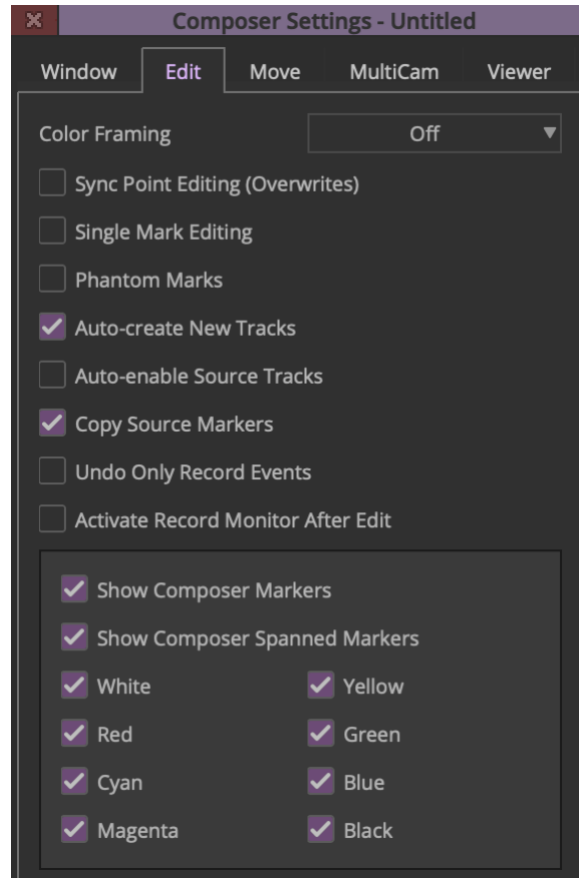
Composer Settings - Untitled

Window | Edit | Move | MultiCam | Viewer

Color Framing
Off

Sync Point Editing (Overwrites)
Single Mark Editing
Phantom Marks
Auto-create New Tracks
Auto-enable Source Tracks
Copy Source Markers
Undo Only Record Events
Activate Record Monitor After Edit

Show Composer Markers
Show Composer Spanned Markers
White
Yellow
Red
Green
Cyan
Blue
Magenta
Black